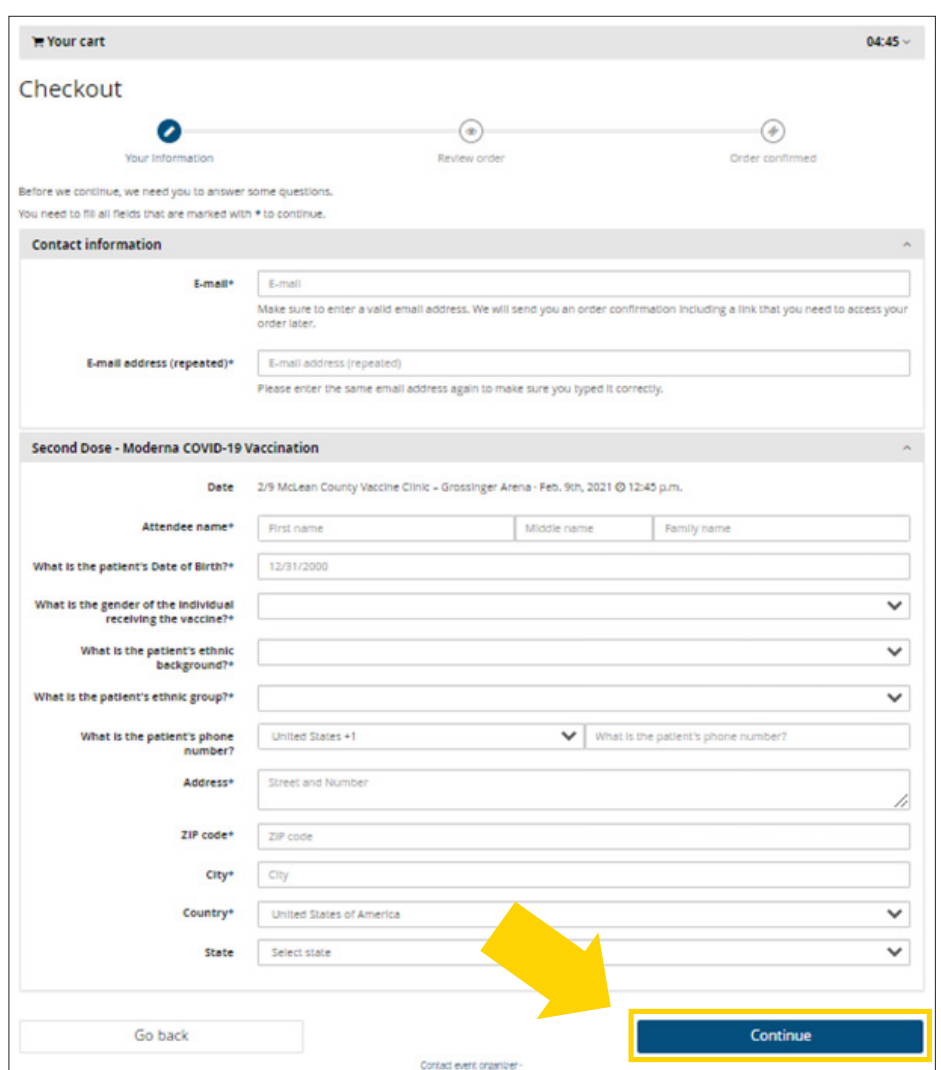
Your cart 04:45

Checkout

Your information
Review order
Order confirmed

Before we continue, we need you to answer some questions.

You need to fill all fields that are marked with * to continue.

Contact information

E-mail* E-mail

Make sure to enter a valid email address. We will send you an order confirmation including a link that you need to access your order later.

E-mail address (repeated)* E-mail address (repeated)

Please enter the same email address again to make sure you typed it correctly.

Second Dose - Moderna COVID-19 Vaccination

Date 2/9 McLean County Vaccine Clinic – Grossinger Arena - Feb. 9th, 2021 @ 12:45 p.m.

Attendee name* First name Middle name Family name

What is the patient's Date of Birth?* 12/31/2000

What is the gender of the individual receiving the vaccine?*

What is the patient's ethnic background?*

What is the patient's ethnic group?*

What is the patient's phone number? United States +1 What is the patient's phone number?

Address* Street and Number

ZIP code* ZIP code

City* City

Country* United States of America

State Select state

Go back

Continue

Contact event organizer -